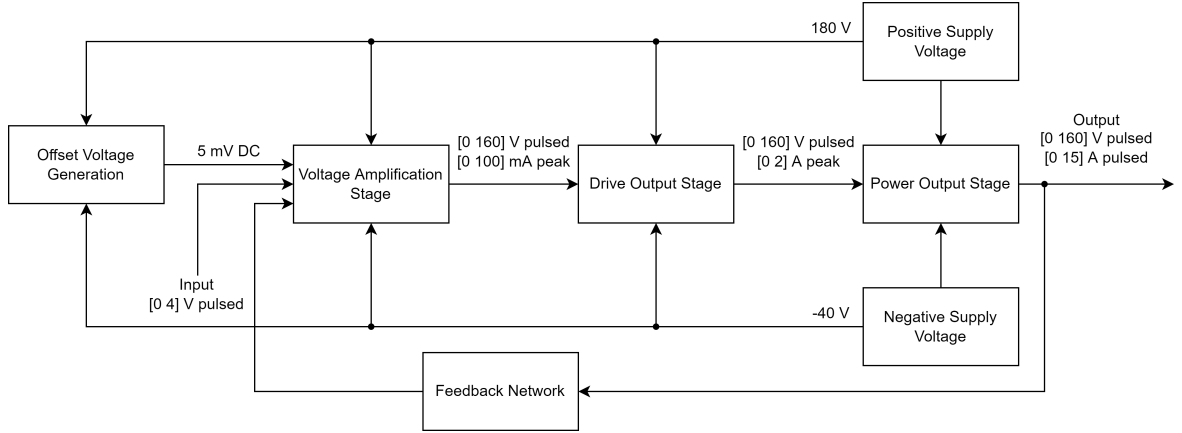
180 V

Positive Supply Voltage

Offset Voltage Generation

5 mV DC

Voltage Amplification Stage

[0 160] V pulsed
[0 100] mA peak

Drive Output Stage

[0 160] V pulsed
[0 2] A peak

Power Output Stage

Output
[0 160] V pulsed
[0 15] A pulsed

Input
[0 4] V pulsed

-40 V

Negative Supply Voltage

Feedback Network